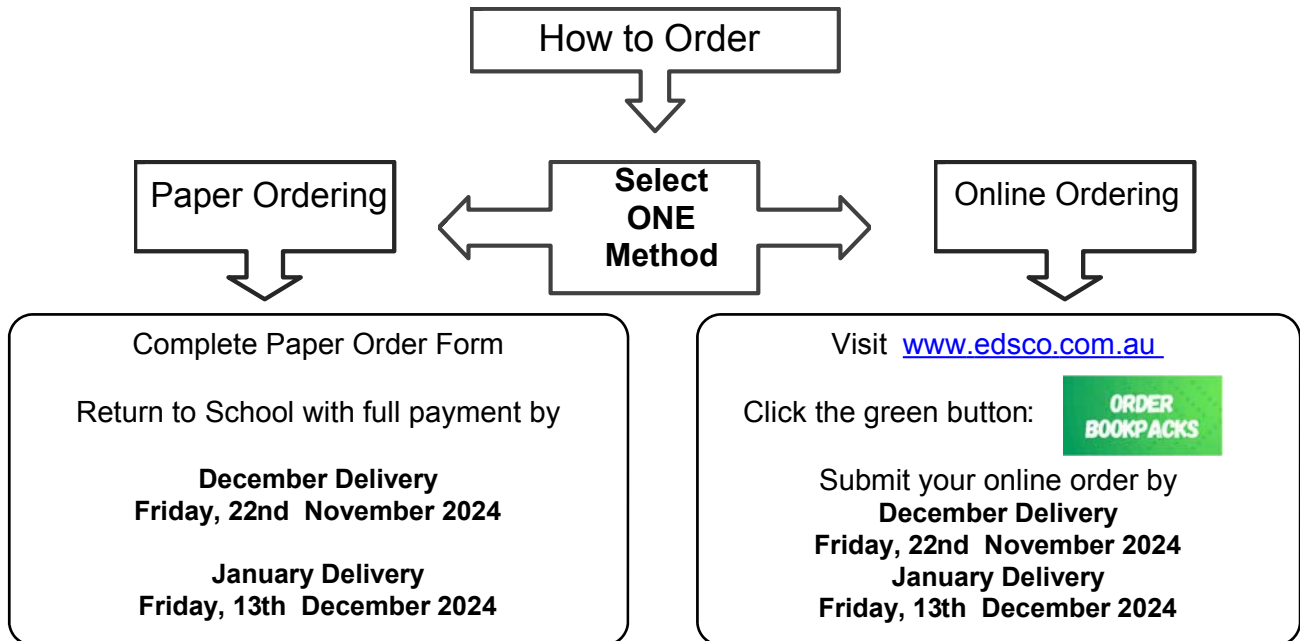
How to Order

Paper Ordering

Select ONE Method

Online Ordering

Complete Paper Order Form

Return to School with full payment by

**December Delivery**
**Friday, 22nd November 2024**

**January Delivery**
**Friday, 13th December 2024**

Visit www.edsco.com.au

Click the green button: ORDER BOOKPACKS

Submit your online order by
**December Delivery**
**Friday, 22nd November 2024**
**January Delivery**
**Friday, 13th December 2024**